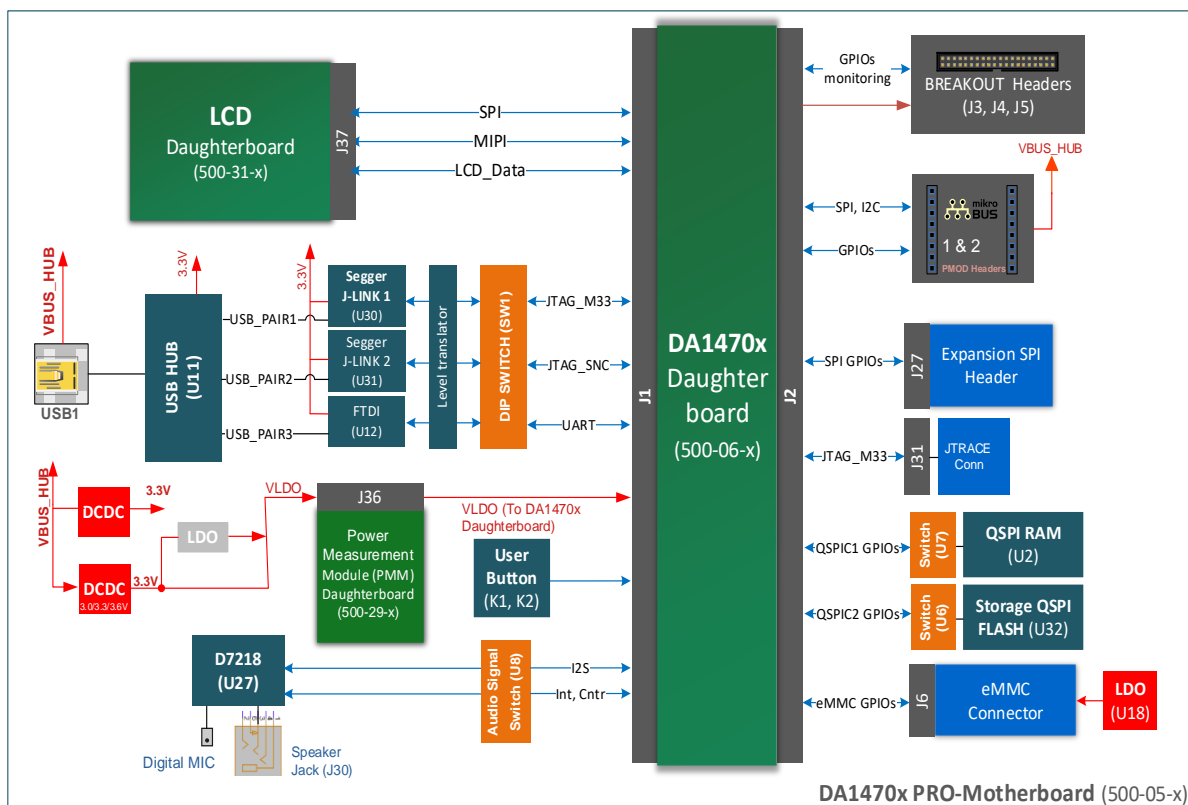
LCD
Daughterboard
(500-31-x)

J37

SPI
MIPI
LCD_Data

GPIOs
monitoring

BREAKOUT Headers
(J3, J4, J5)

VBUS_HUB

SPI, I2C
GPIOs

mikro BUS
1 & 2
PMOD Headers

VBUS_HUB
3.3V
3.3V

USB HUB
(U11)

USB1

USB_PAIR1
USB_PAIR2
USB_PAIR3

Segger
J-LINK 1
(U30)

Segger
J-LINK 2
(U31)

FTDI
(U12)

Level translator

DIP SWITCH (SW1)

JTAG_M33
JTAG_SNC
UART

J1

DA1470x
Daughter
board
(500-06-x)

J2

SPI GPIOs

J27

Expansion SPI
Header

JTAG_M33

J31

JTRACE
Conn

VBUS_HUB

DCDC
3.3V

LDO

DCDC
3.0/3.3/3.6V
3.3V

VLDO

J36

VLDO (To DA1470x
Daughterboard)

Power
Measurement
Module (PMM)
Daughterboard
(500-29-x)

User
Button
(K1, K2)

QSPIC1 GPIOs

Switch
(U7)

QSPI RAM
(U2)

QSPIC2 GPIOs

Switch
(U6)

Storage QSPI
FLASH (U32)

D7218
(U27)

Audio Signal
Switch (U8)

I2S
Int, Cntr

eMMC GPIOs

J6

eMMC
Connector

LDO
(U18)

Digital MIC

Speaker
Jack (J30)

DA1470x PRO-Motherboard (500-05-x)